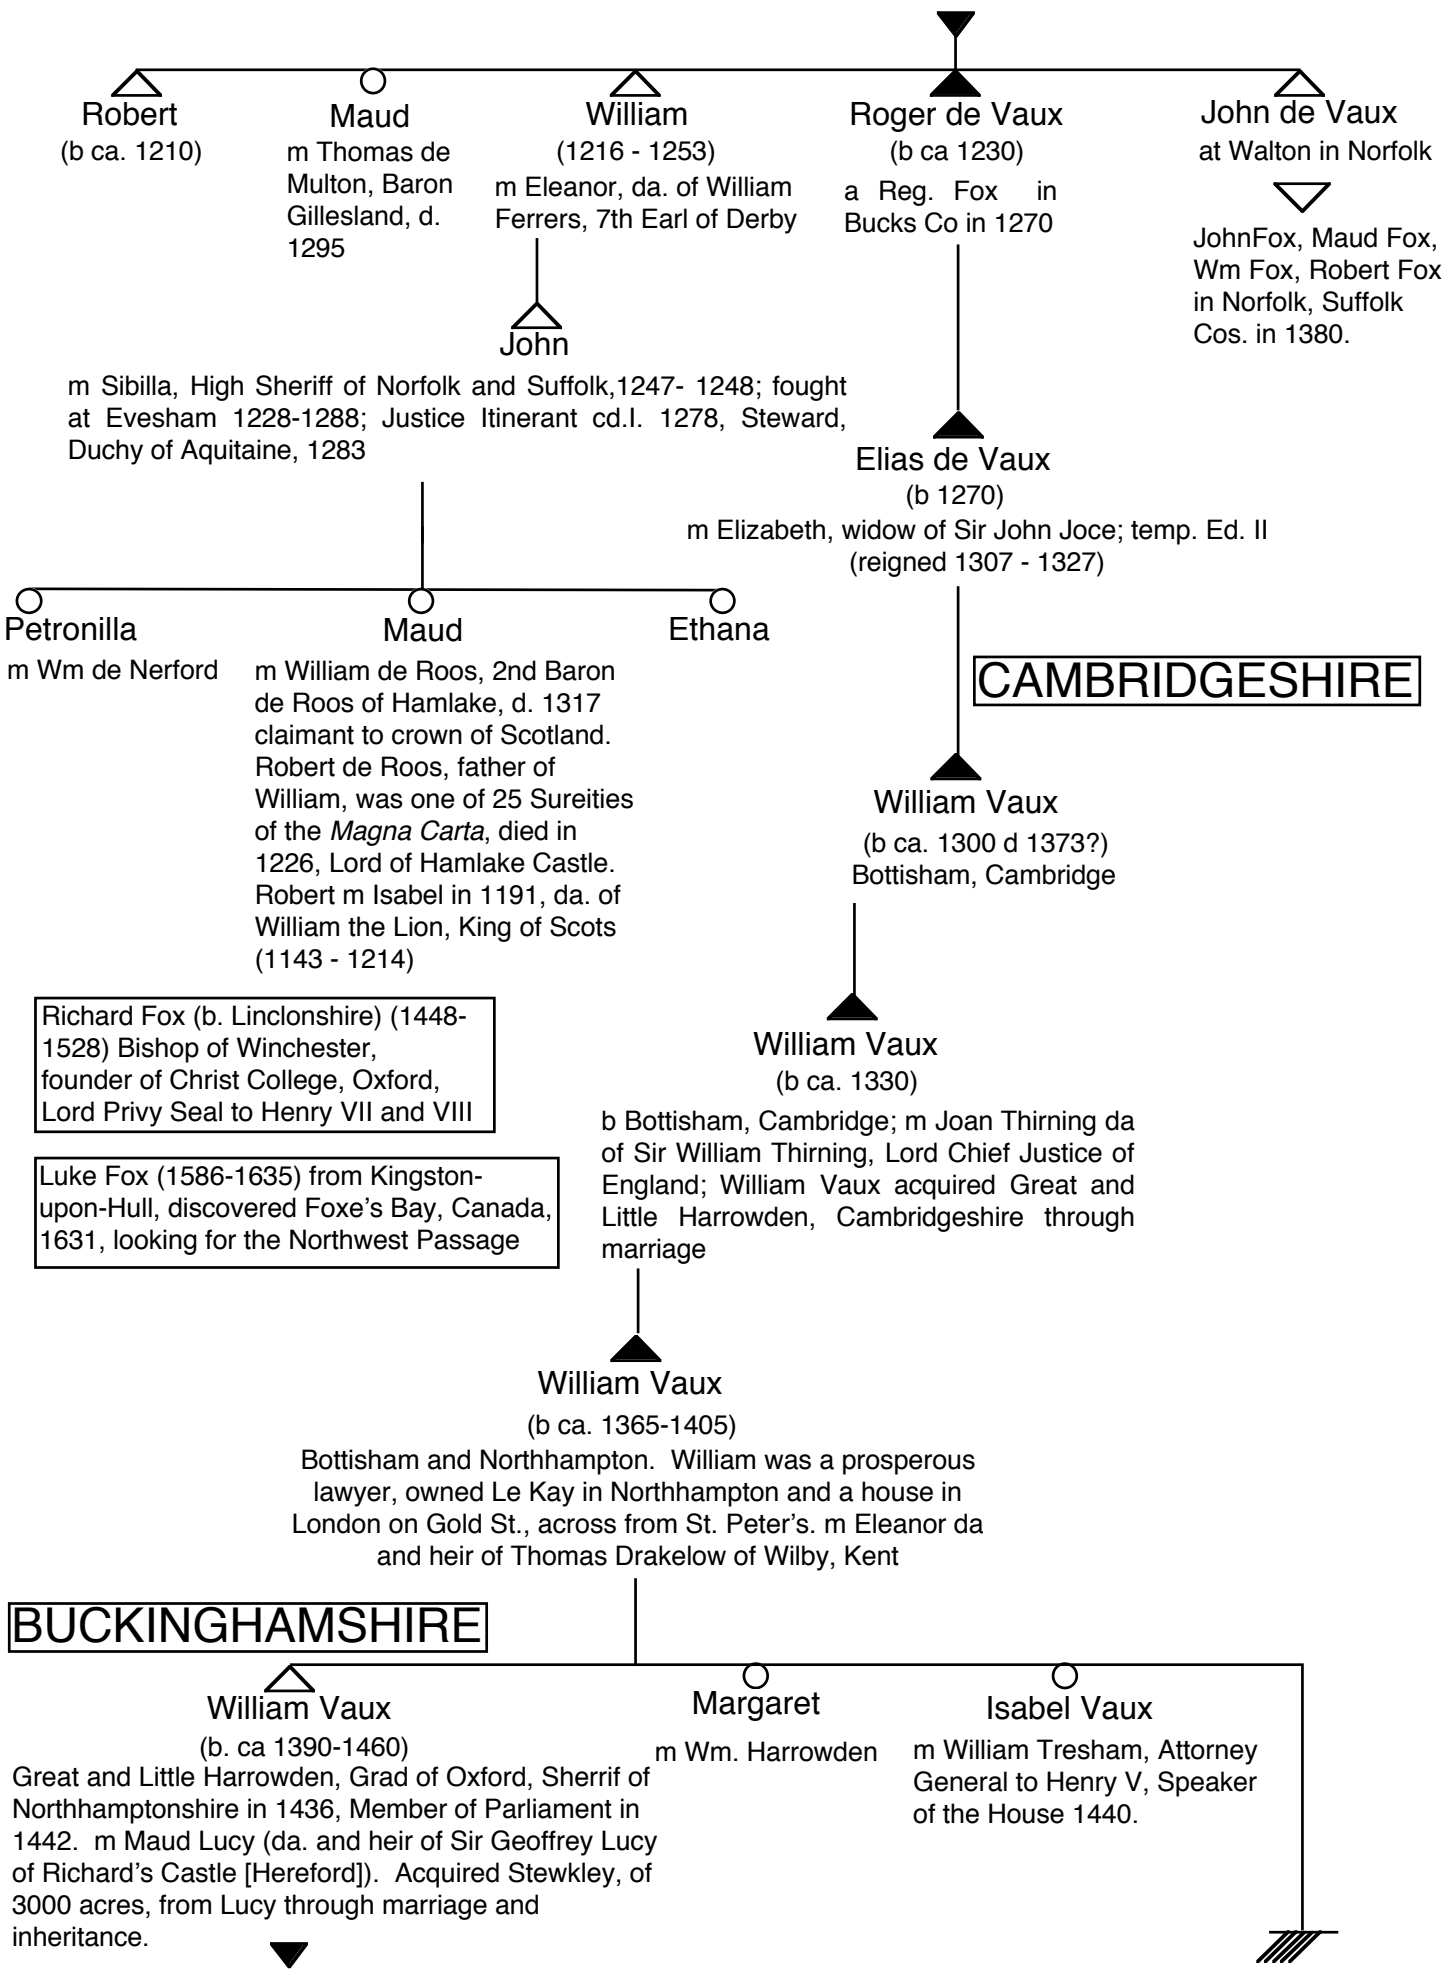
Robert
(b ca. 1210)

Maud
m Thomas de Multon, Baron Gillesland, d. 1295

William
(1216 - 1253)
m Eleanor, da. of William Ferrers, 7th Earl of Derby

Roger de Vaux
(b ca 1230)
a Reg. Fox in Bucks Co in 1270

John de Vaux
at Walton in Norfolk

JohnFox, Maud Fox, Wm Fox, Robert Fox in Norfolk, Suffolk Cos. in 1380.

John
m Sibilla, High Sheriff of Norfolk and Suffolk,1247- 1248; fought at Evesham 1228-1288; Justice Itinerant cd.I. 1278, Steward, Duchy of Aquitaine, 1283

Elias de Vaux
(b 1270)
m Elizabeth, widow of Sir John Joce; temp. Ed. II (reigned 1307 - 1327)

Petronilla
m Wm de Nerford

Maud
m William de Roos, 2nd Baron de Roos of Hamlake, d. 1317 claimant to crown of Scotland. Robert de Roos, father of William, was one of 25 Sureities of the *Magna Carta*, died in 1226, Lord of Hamlake Castle. Robert m Isabel in 1191, da. of William the Lion, King of Scots (1143 - 1214)

Ethana

CAMBRIDGESHIRE

William Vaux
(b ca. 1300 d 1373?)
Bottisham, Cambridge

Richard Fox (b. Linclonshire) (1448-1528) Bishop of Winchester, founder of Christ College, Oxford, Lord Privy Seal to Henry VII and VIII

Luke Fox (1586-1635) from Kingston-upon-Hull, discovered Foxe's Bay, Canada, 1631, looking for the Northwest Passage

William Vaux
(b ca. 1330)
b Bottisham, Cambridge; m Joan Thirning da of Sir William Thirning, Lord Chief Justice of England; William Vaux acquired Great and Little Harrowden, Cambridgeshire through marriage

William Vaux
(b ca. 1365-1405)
Bottisham and Northhampton. William was a prosperous lawyer, owned Le Kay in Northhampton and a house in London on Gold St., across from St. Peter's. m Eleanor da and heir of Thomas Drakelow of Wilby, Kent

BUCKINGHAMSHIRE

William Vaux
(b. ca 1390-1460)
Great and Little Harrowden, Grad of Oxford, Sherrif of Northhamptonshire in 1436, Member of Parliament in 1442. m Maud Lucy (da. and heir of Sir Geoffrey Lucy of Richard's Castle [Hereford]). Acquired Stewkley, of 3000 acres, from Lucy through marriage and inheritance.

Margaret
m Wm. Harrowden

Isabel Vaux
m William Tresham, Attorney General to Henry V, Speaker of the House 1440.